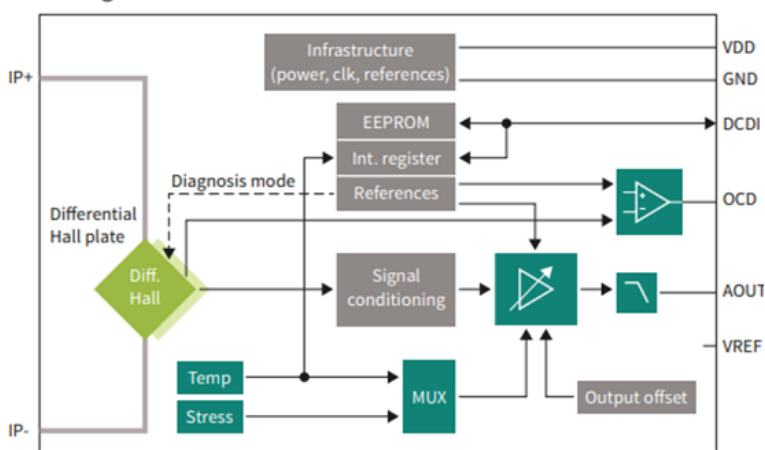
IP+

Infrastructure (power, clk, references)

VDD

GND

EEPROM

DCDI

Int. register

Diagnosis mode

References

OCD

Differential Hall plate

Diff. Hall

Signal conditioning

AOUT

VREF

Temp

MUX

Stress

Output offset

IP-